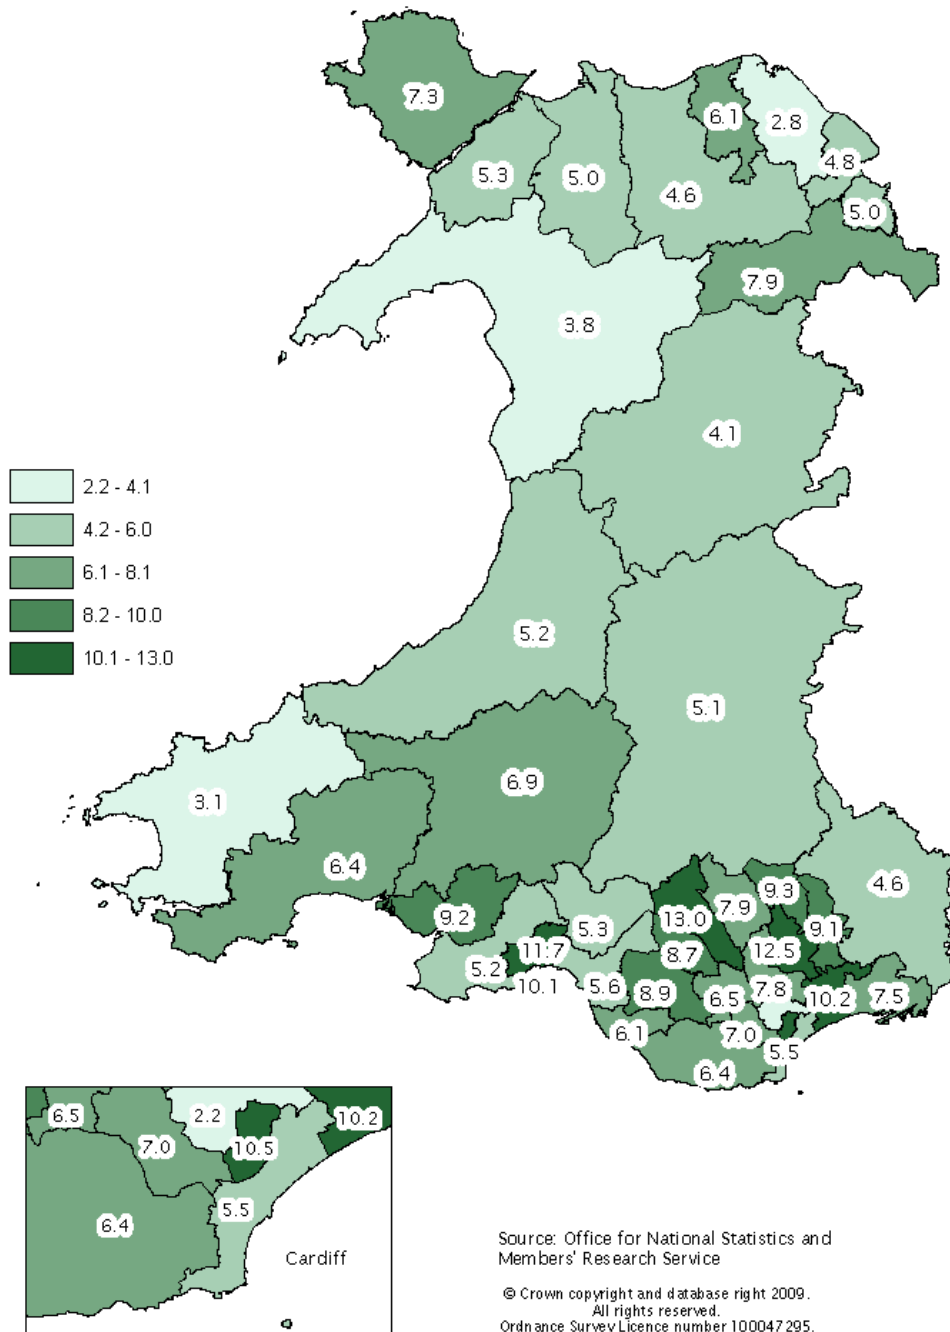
7.3
6.1
2.8
5.3
5.0
4.6
4.8
5.0
7.9
3.8
4.1

2.2 - 4.1
4.2 - 6.0
6.1 - 8.1
8.2 - 10.0
10.1 - 13.0

5.2
5.1
6.9
3.1
6.4
9.3
4.6
9.2
13.0
7.9
5.3
9.1
11.7
8.7
12.5
5.2
10.1
5.6
8.9
6.5
7.8
10.2
7.5
6.1
7.0
5.5
6.4

6.5
2.2
10.2
7.0
10.5
6.4
5.5
Cardiff

Source: Office for National Statistics and Members' Research Service

© Crown copyright and database right 2009. All rights reserved. Ordnance Survey Licence number 100047295.